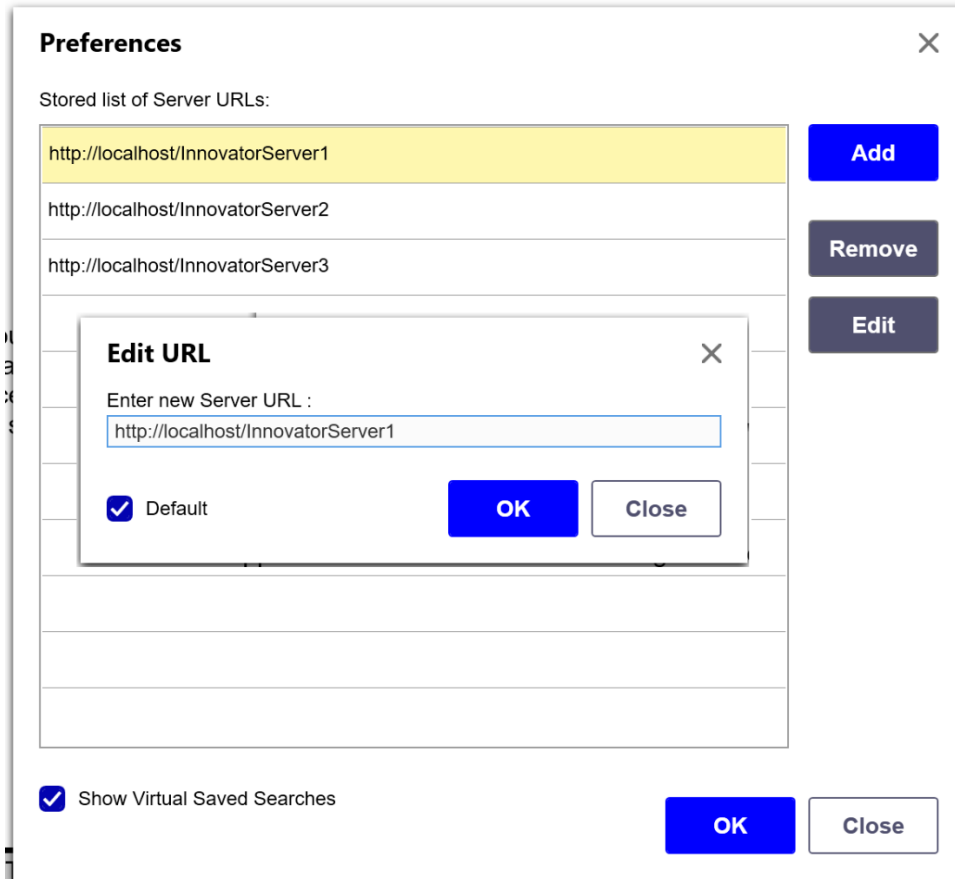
Preferences

Stored list of Server URLs:

http://localhost/InnovatorServer1

http://localhost/InnovatorServer2

http://localhost/InnovatorServer3

Add

Remove

Edit

Edit URL

Enter new Server URL :

http://localhost/InnovatorServer1

Default

OK

Close

Show Virtual Saved Searches

OK

Close